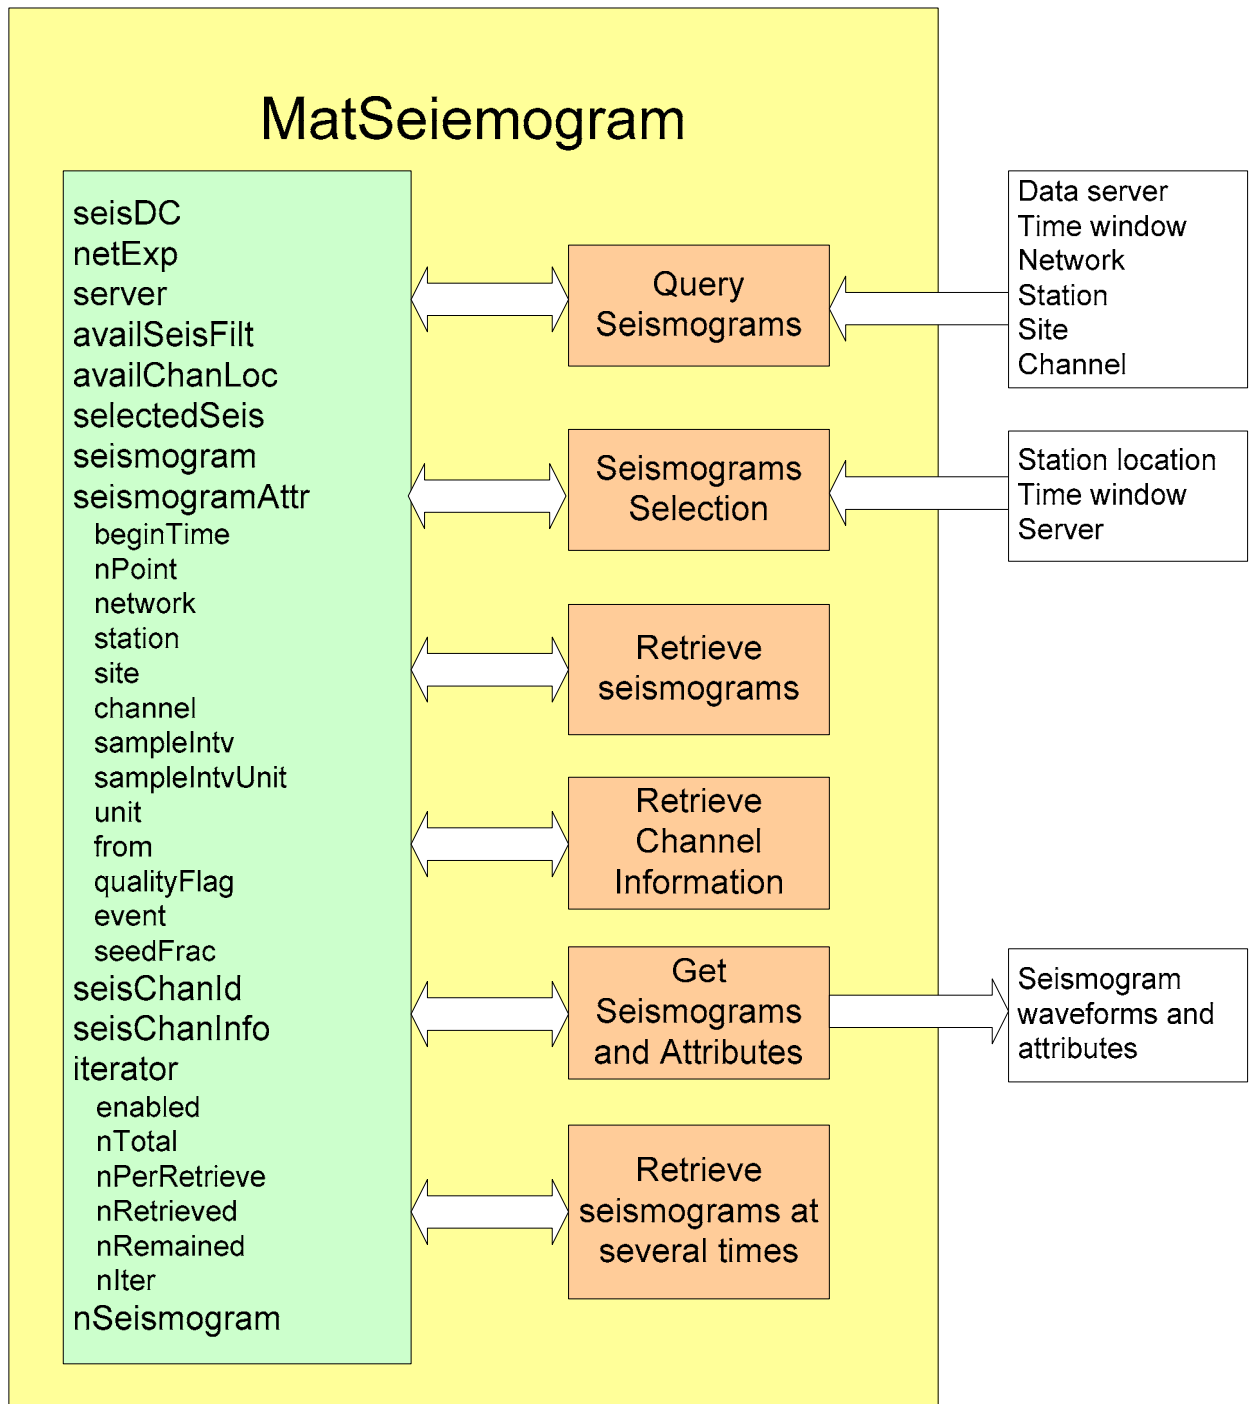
MatSeiemogram

seisDC
netExp
server
availSeisFilt
availChanLoc
selectedSeis
seismogram
seismogramAttr
beginTime
nPoint
network
station
site
channel
sampleIntv
sampleIntvUnit
unit
from
qualityFlag
event
seedFrac
seisChanId
seisChanInfo
iterator
enabled
nTotal
nPerRetrieve
nRetrieved
nRemained
nIter
nSeismogram

Query Seismograms

Data server
Time window
Network
Station
Site
Channel

Seismograms Selection

Station location
Time window
Server

Retrieve seismograms

Retrieve Channel Information

Get Seismograms and Attributes

Seismogram waveforms and attributes

Retrieve seismograms at several times